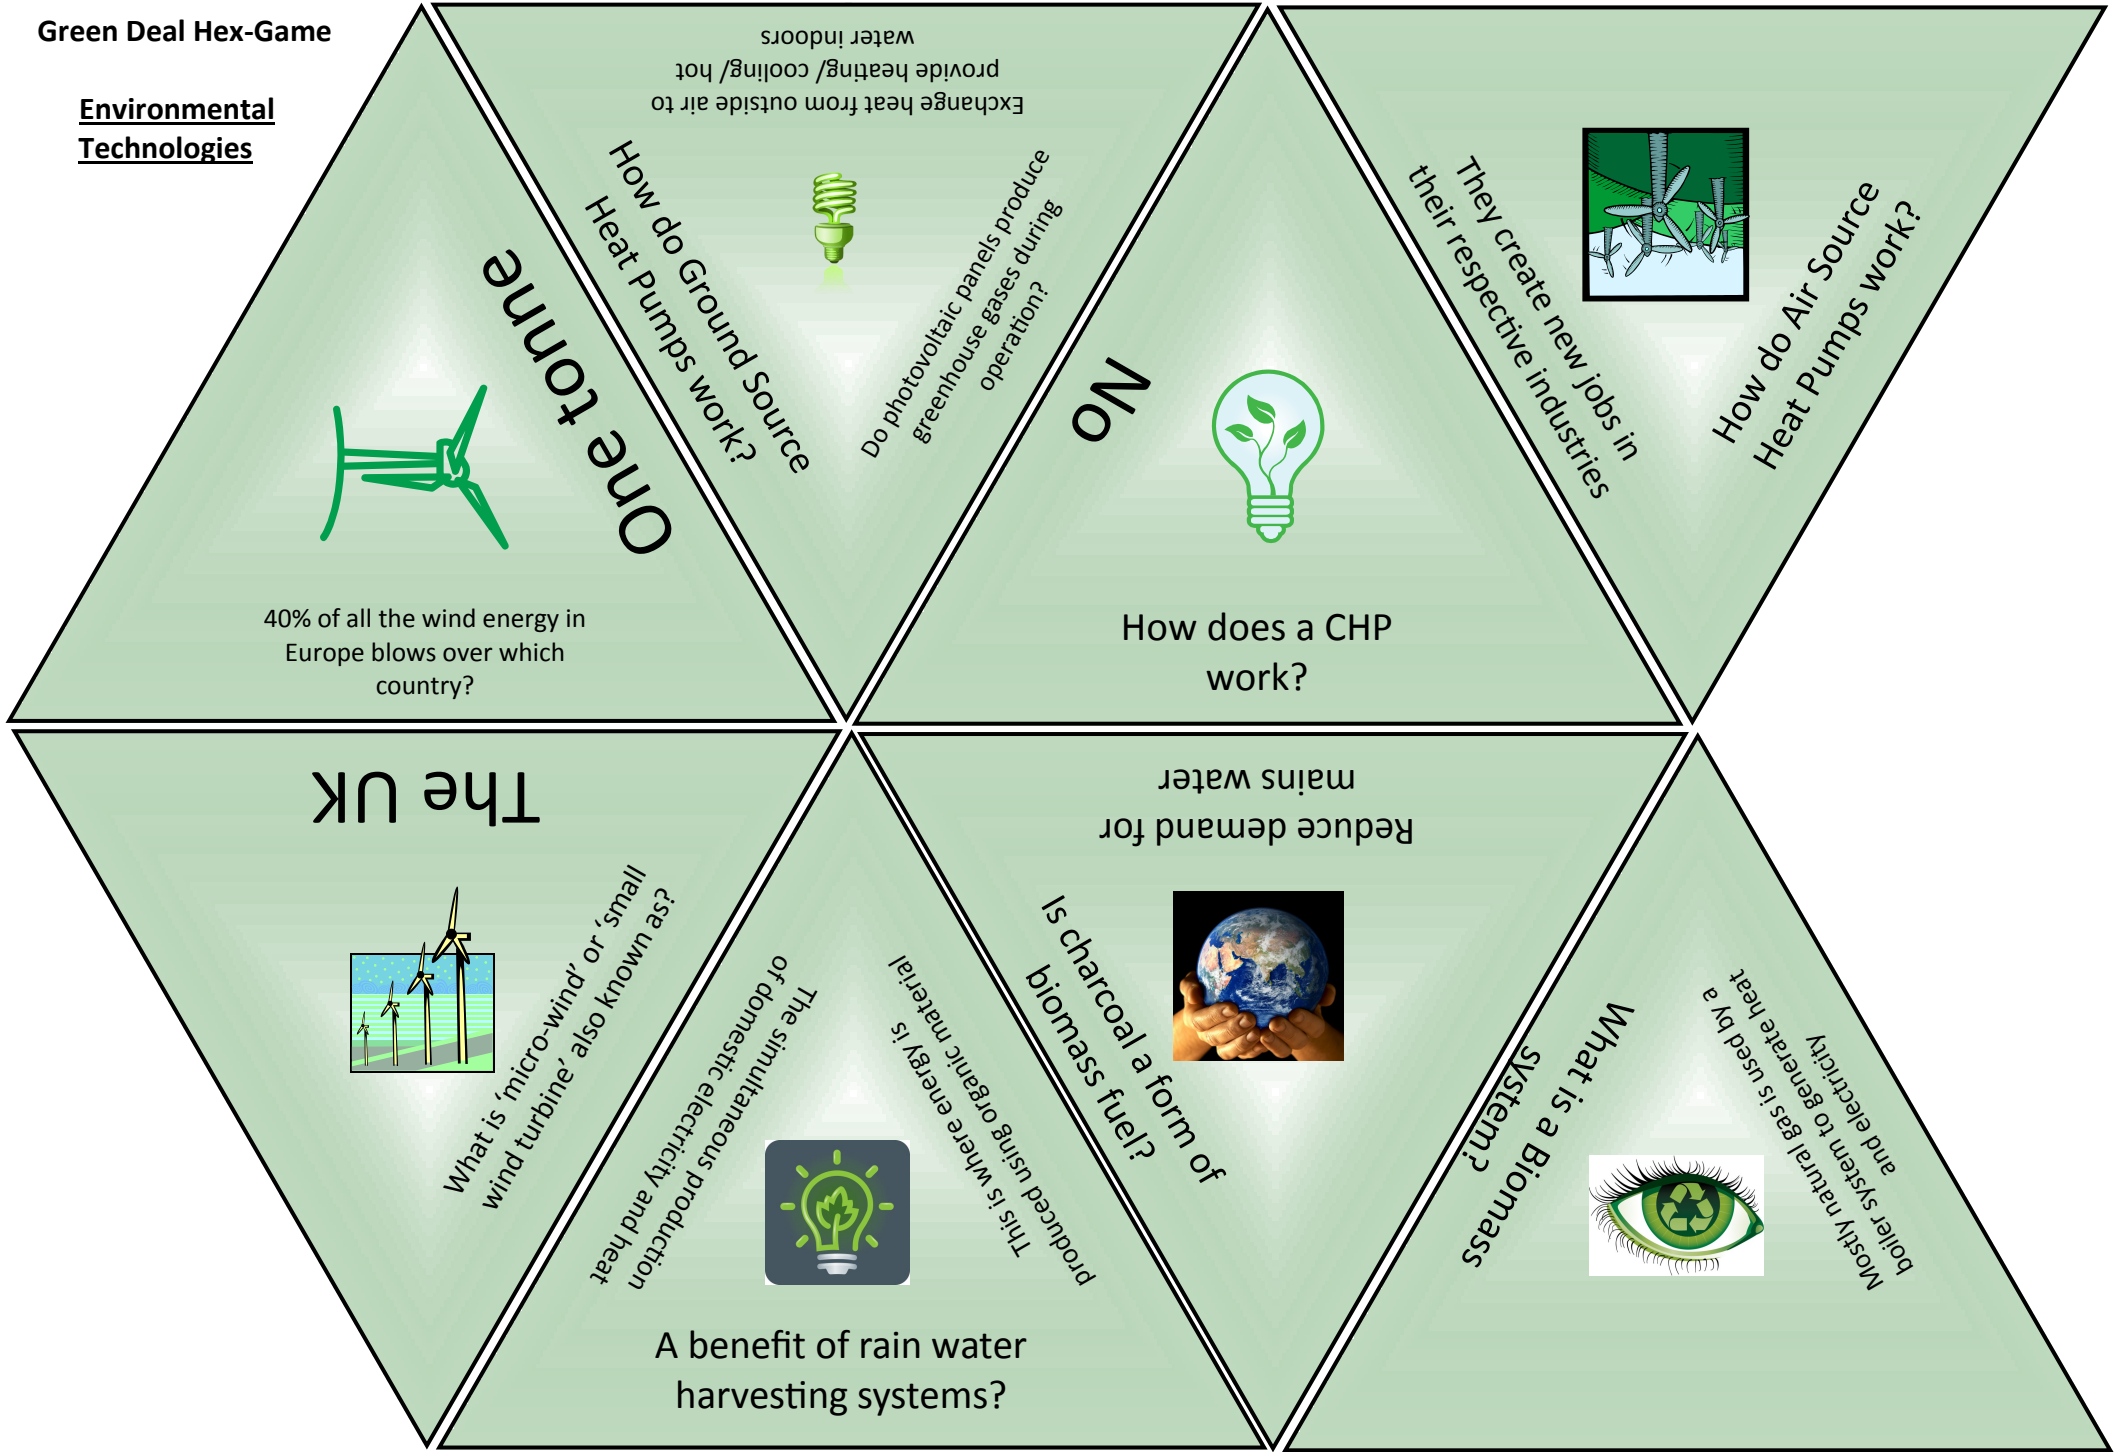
Green Deal Hex-Game

Environmental Technologies

One tonne

40% of all the wind energy in Europe blows over which country?

How do Ground Source Heat Pumps work?

Exchange heat from outside air to provide heating/ cooling/ hot water indoors

Do photovoltaic panels produce greenhouse gases during operation?

No

How does a CHP work?

They create new jobs in their respective industries

How do Air Source Heat Pumps work?

The UK

What is 'micro-wind' or 'small wind turbine' also known as?

The simultaneous production of domestic electricity and heat

This is where energy is produced using organic material

A benefit of rain water harvesting systems?

Reduce demand for mains water

Is charcoal a form of biomass fuel?

What is a Biomass system?

Mostly natural gas is used by a boiler system to generate heat and electricity